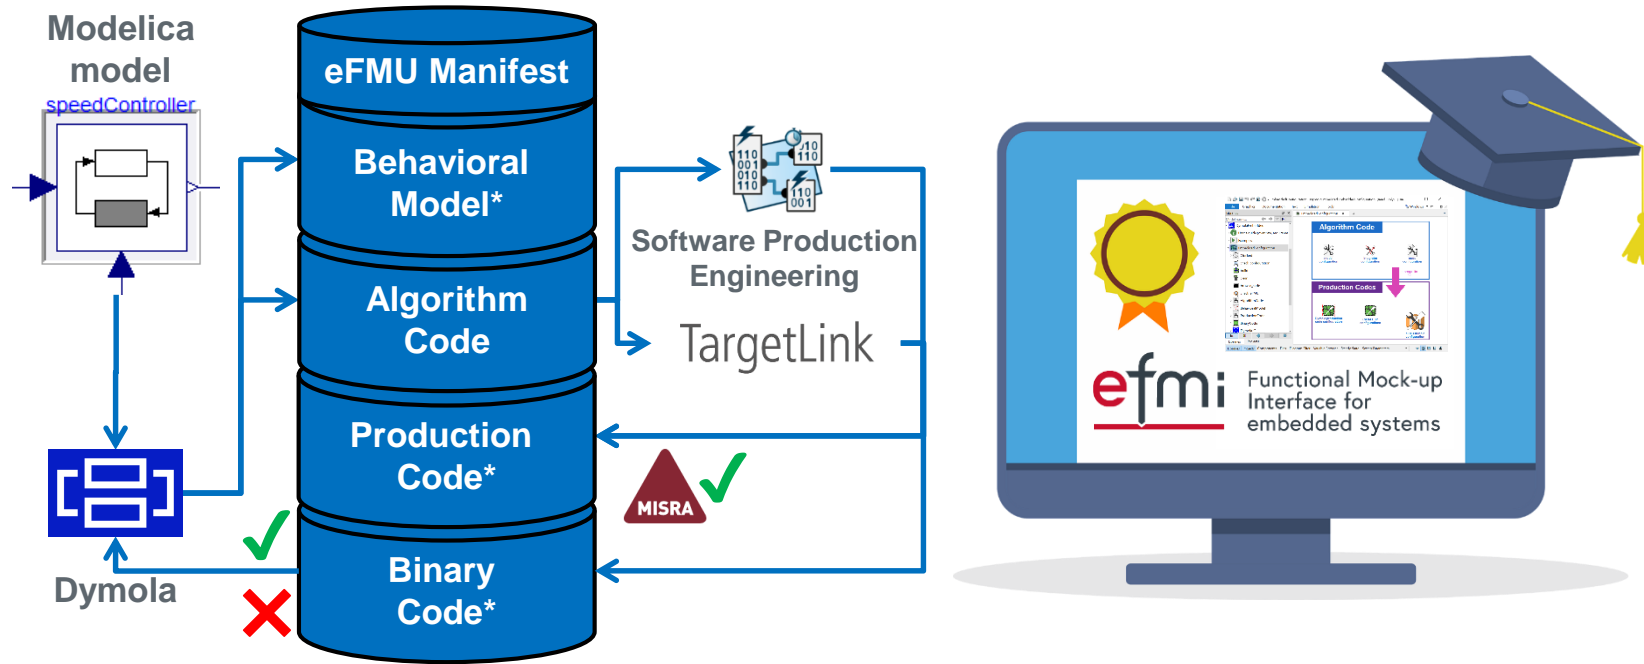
Modelica model

speedController

eFMU Manifest

Behavioral Model*

Algorithm Code

Production Code*

Binary Code*

Dymola

110 001 010 110

110 110

110 001

Software Production Engineering

TargetLink

MISRA

Algorithm Code

Production Code

efmi

Functional Mock-up Interface for embedded systems